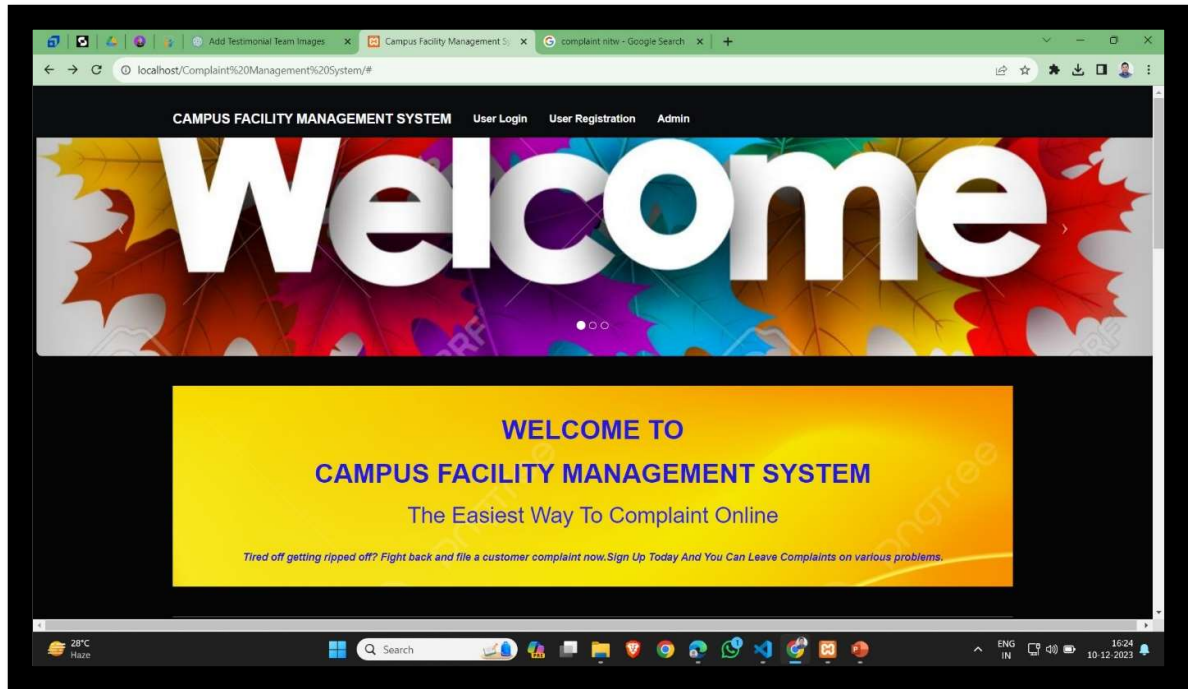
Add Testimonial Team Images
Campus Facility Management Sy
complaint nitw - Google Search

localhost/Complaint%20Management%20System/#

CAMPUS FACILITY MANAGEMENT SYSTEM User Login User Registration Admin

Welcome

WELCOME TO

CAMPUS FACILITY MANAGEMENT SYSTEM

The Easiest Way To Complaint Online

Tired off getting ripped off? Fight back and file a customer complaint now.Sign Up Today And You Can Leave Complaints on various problems.

28°C
Haze

Search

ENG
IN

16:24
10-12-2023